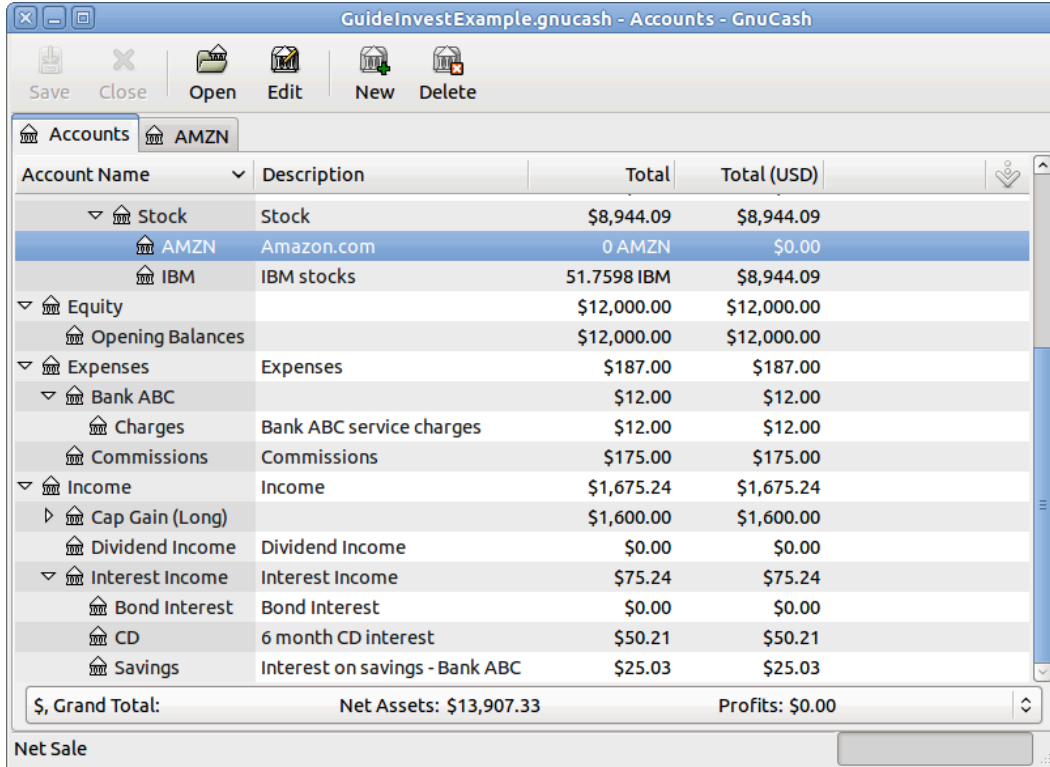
GuideInvestExample.gnucash - Accounts - GnuCash

Save Close Open Edit New Delete

Accounts AMZN

| Account Name | Description | Total | Total (USD) |
|---|---|---|---|
| Stock | Stock | $8,944.09 | $8,944.09 |
| AMZN | Amazon.com | 0 AMZN | $0.00 |
| IBM | IBM stocks | 51.7598 IBM | $8,944.09 |
| Equity | | $12,000.00 | $12,000.00 |
| Opening Balances | | $12,000.00 | $12,000.00 |
| Expenses | Expenses | $187.00 | $187.00 |
| Bank ABC | | $12.00 | $12.00 |
| Charges | Bank ABC service charges | $12.00 | $12.00 |
| Commissions | Commissions | $175.00 | $175.00 |
| Income | Income | $1,675.24 | $1,675.24 |
| Cap Gain (Long) | | $1,600.00 | $1,600.00 |
| Dividend Income | Dividend Income | $0.00 | $0.00 |
| Interest Income | Interest Income | $75.24 | $75.24 |
| Bond Interest | Bond Interest | $0.00 | $0.00 |
| CD | 6 month CD interest | $50.21 | $50.21 |
| Savings | Interest on savings - Bank ABC | $25.03 | $25.03 |

$, Grand Total: Net Assets: $13,907.33 Profits: $0.00

Net Sale